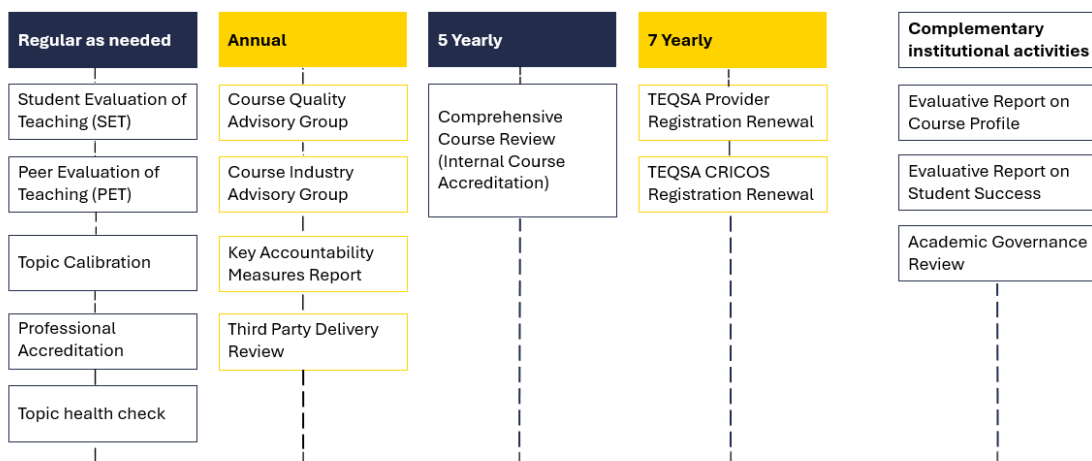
Regular as needed

Student Evaluation of Teaching (SET)

Peer Evaluation of Teaching (PET)

Topic Calibration

Professional Accreditation

Topic health check

Annual

Course Quality Advisory Group

Course Industry Advisory Group

Key Accountability Measures Report

Third Party Delivery Review

5 Yearly

Comprehensive Course Review (Internal Course Accreditation)

7 Yearly

TEQSA Provider Registration Renewal

TEQSA CRICOS Registration Renewal

Complementary institutional activities

Evaluative Report on Course Profile

Evaluative Report on Student Success

Academic Governance Review